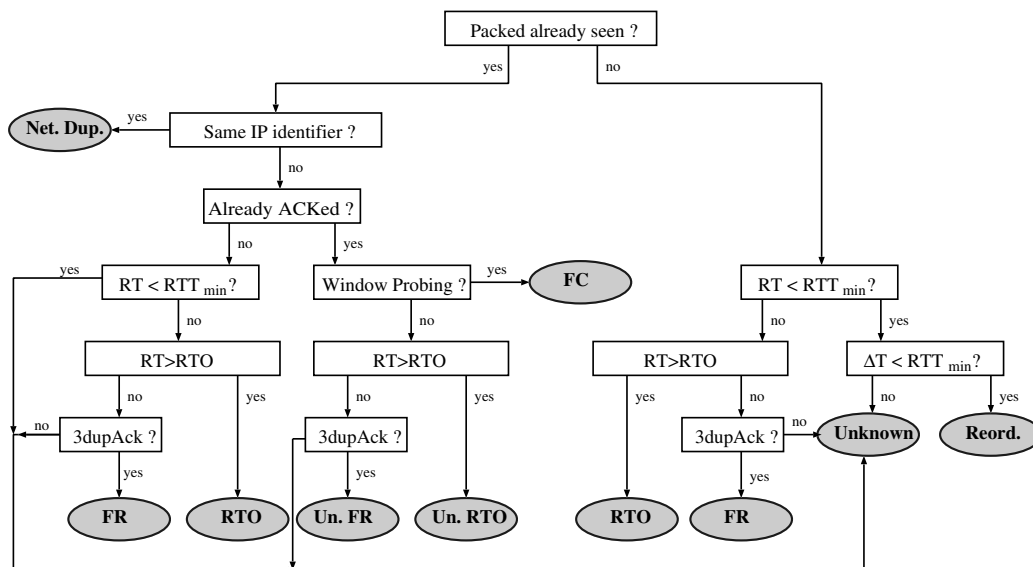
Packed already seen ?

yes

no

Net. Dup.

yes

Same IP identifier ?

no

Already ACKed ?

no

yes

yes

$RT < RTT_{min}$ ?

Window Probing ?

yes

FC

$RT < RTT_{min}$ ?

no

no

no

yes

RT>RTO

RT>RTO

RT>RTO

$\Delta T < RTT_{min}$ ?

no

yes

no

yes

yes

no

no

yes

no

3dupAck ?

3dupAck ?

3dupAck ?

no

Unknown

Reord.

yes

yes

yes

FR

RTO

Un. FR

Un. RTO

RTO

FR